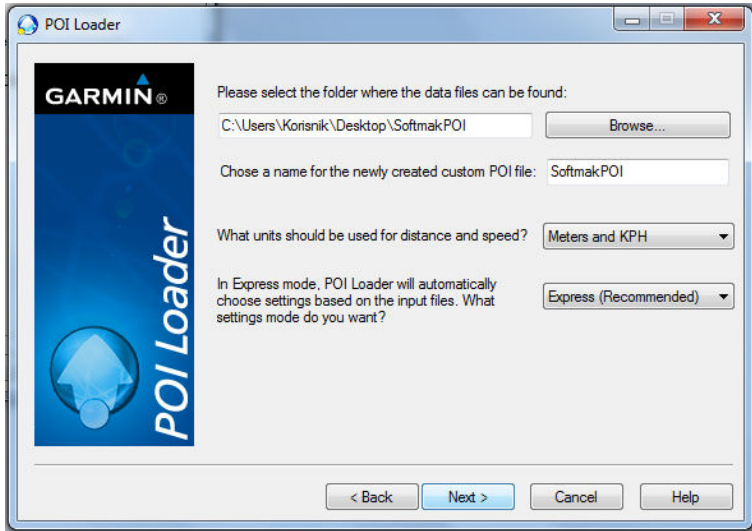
POI Loader

GARMIN®

POI Loader

Please select the folder where the data files can be found:

C:\Users\Korisnik\Desktop\SoftmakPOI

Browse...

Chose a name for the newly created custom POI file:

SoftmakPOI

What units should be used for distance and speed?

Meters and KPH

In Express mode, POI Loader will automatically choose settings based on the input files. What settings mode do you want?

Express (Recommended)

< Back

Next >

Cancel

Help